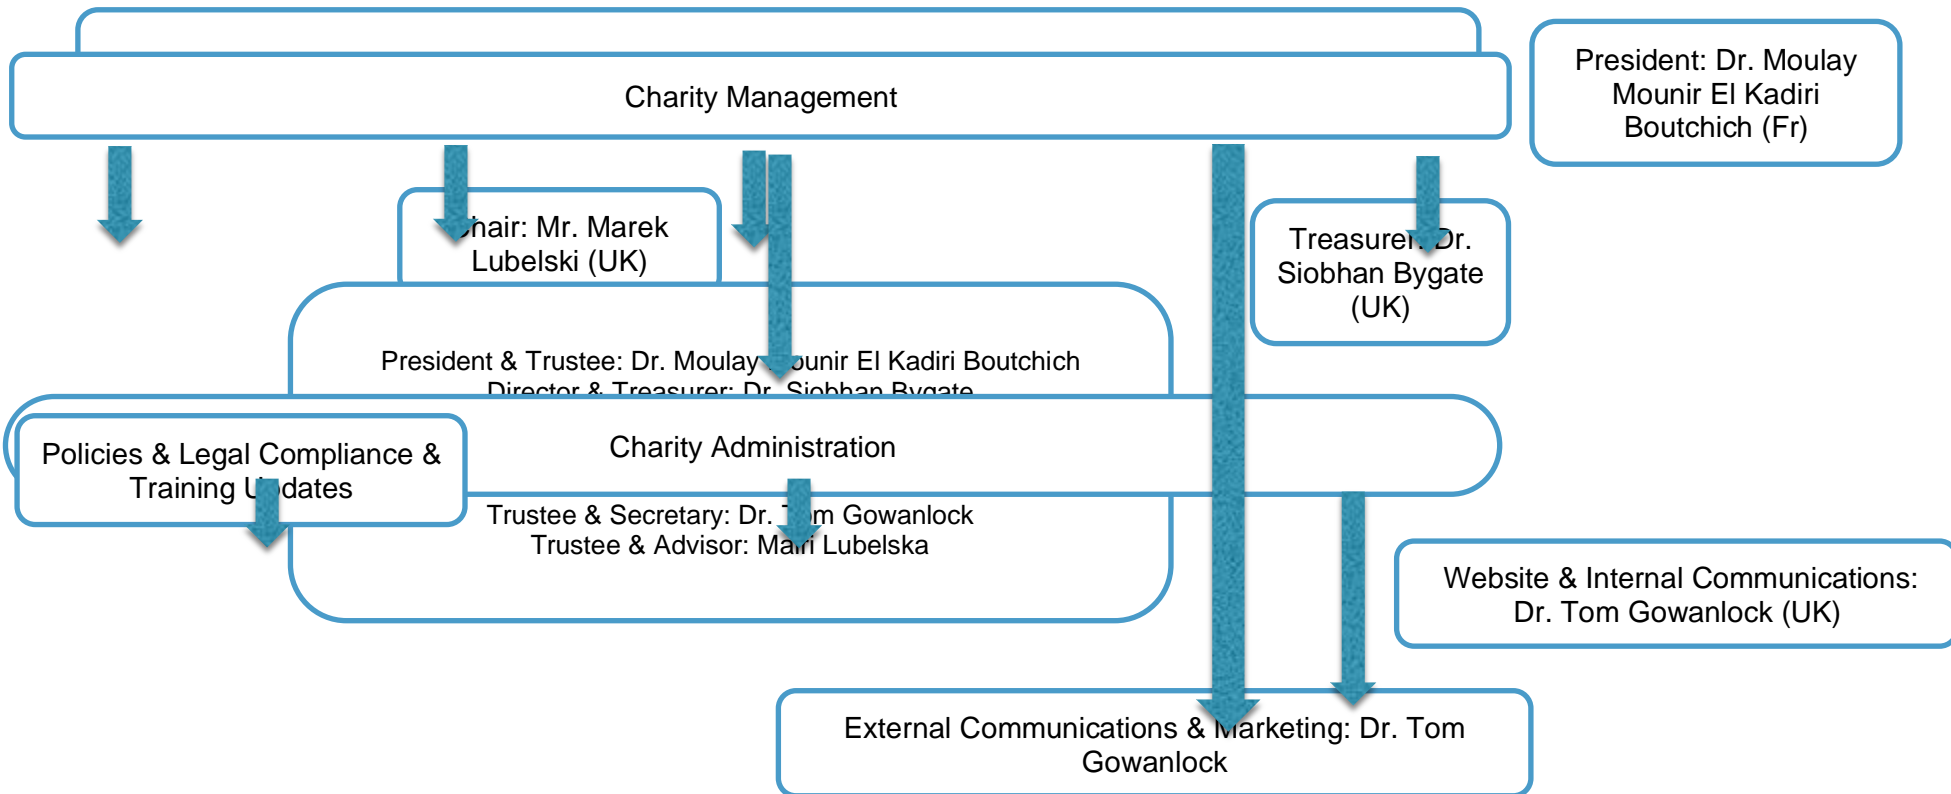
Charity Management

President: Dr. Moulay Mounir El Kadiri Boutchich (Fr)

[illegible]hair: Mr. Marek Lubelski (UK)

Treasure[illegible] Dr. Siobhan Bygate (UK)

President & Trustee: Dr. Moulay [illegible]ounir El Kadiri Boutchich
Director & Treasurer: Dr. Siobhan Bygate

Charity Administration

Policies & Legal Compliance & Training U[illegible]dates

Trustee & Secretary: Dr. T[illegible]m Gowanlock
Trustee & Advisor: Ma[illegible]i Lubelska

Website & Internal Communications: Dr. Tom Gowanlock (UK)

External Communications & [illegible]arketing: Dr. Tom Gowanlock